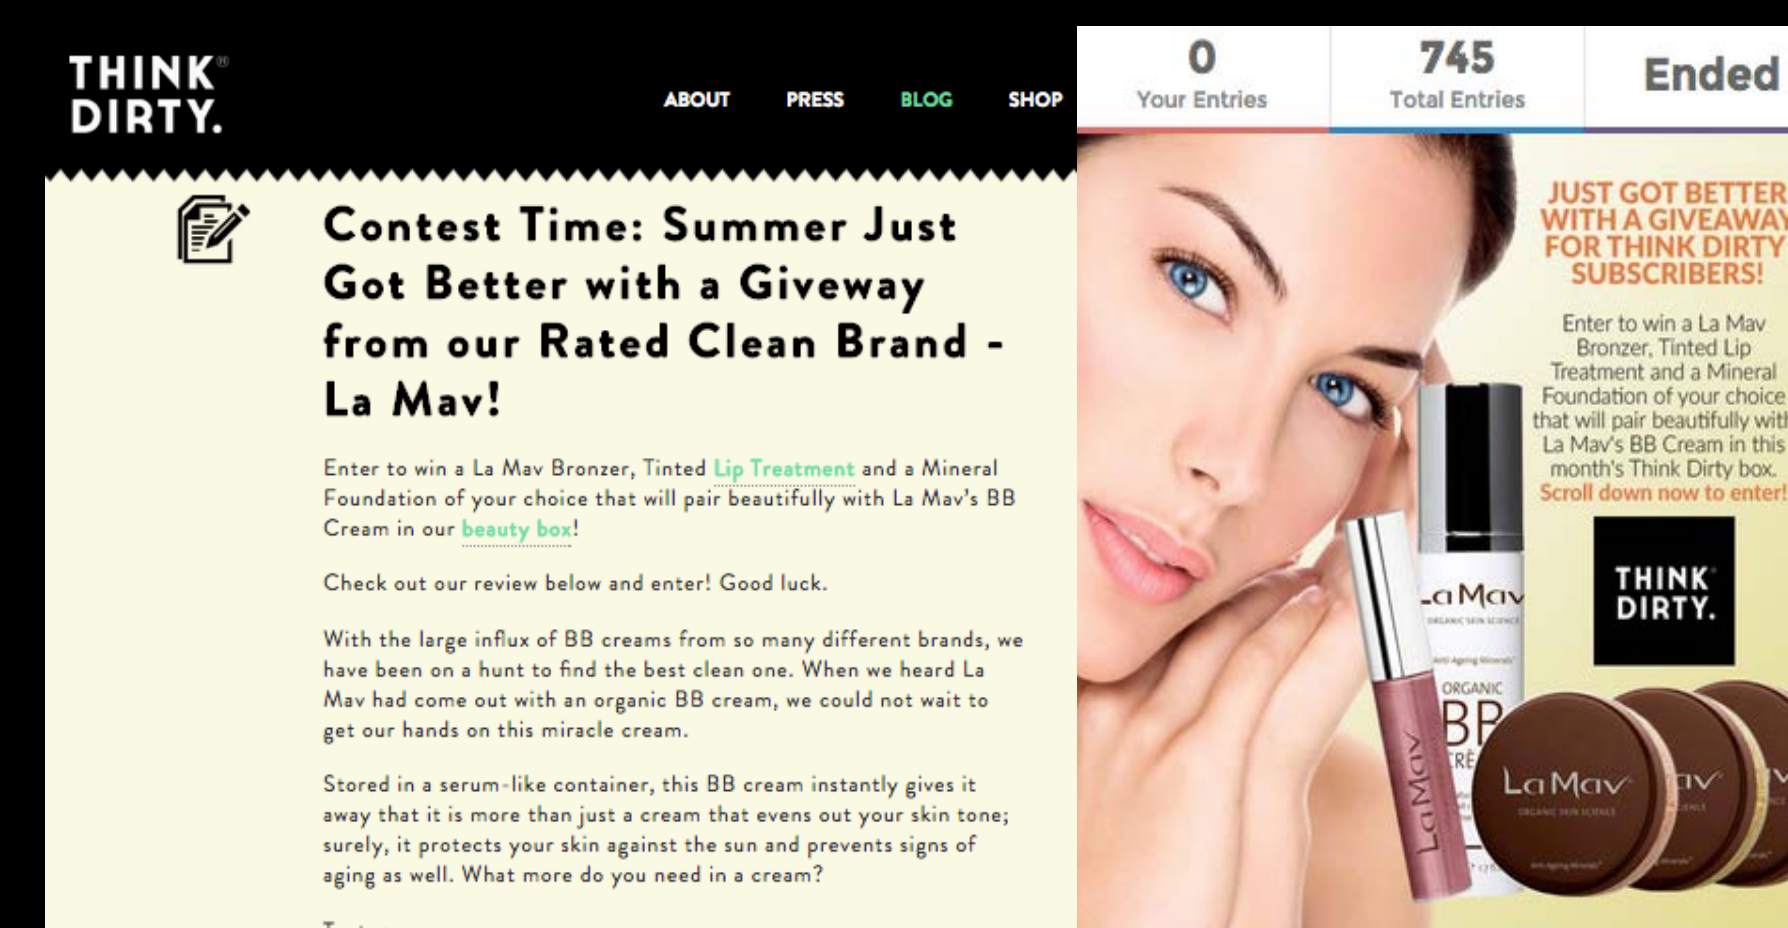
THINK DIRTY.

ABOUT PRESS BLOG SHOP

Contest Time: Summer Just Got Better with a Giveway from our Rated Clean Brand - La Mav!

Enter to win a La Mav Bronzer, Tinted Lip Treatment and a Mineral Foundation of your choice that will pair beautifully with La Mav's BB Cream in our beauty box!

Check out our review below and enter! Good luck.

With the large influx of BB creams from so many different brands, we have been on a hunt to find the best clean one. When we heard La Mav had come out with an organic BB cream, we could not wait to get our hands on this miracle cream.

Stored in a serum-like container, this BB cream instantly gives it away that it is more than just a cream that evens out your skin tone; surely, it protects your skin against the sun and prevents signs of aging as well. What more do you need in a cream?

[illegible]

0
Your Entries

745
Total Entries

Ended

JUST GOT BETTER WITH A GIVEAWAY FOR THINK DIRTY SUBSCRIBERS!

Enter to win a La Mav Bronzer, Tinted Lip Treatment and a Mineral Foundation of your choice that will pair beautifully with La Mav's BB Cream in this month's Think Dirty box.
Scroll down now to enter!

THINK DIRTY.

La Mav
ORGANIC SKIN SCIENCE
Anti-Ageing Minerals
ORGANIC
BB
CRÈ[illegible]

La Mav

La Mav
ORGANIC SKIN SCIENCE